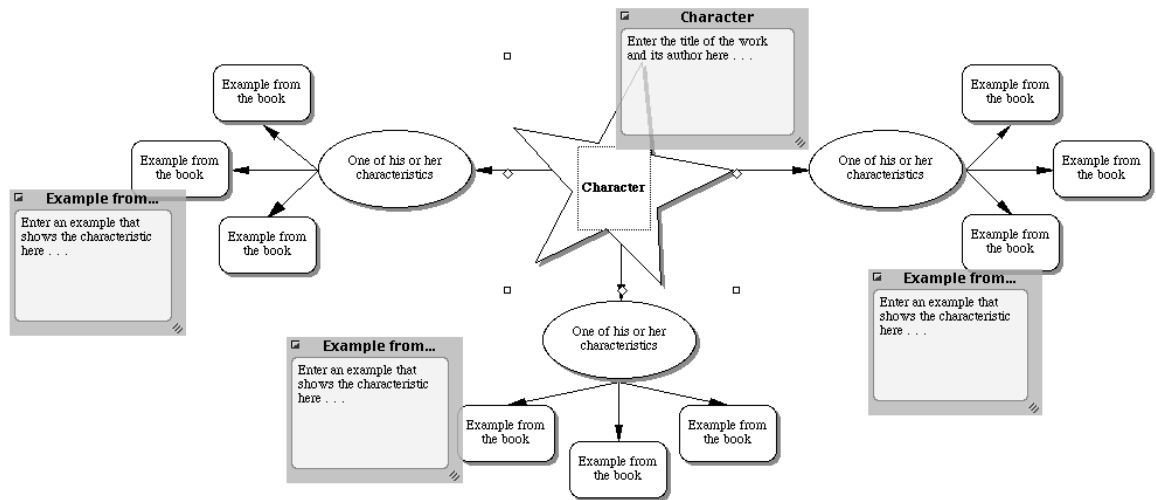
Character

Enter the title of the work and its author here . . .

Example from the book

Example from the book

Example from...

Enter an example that shows the characteristic here . . .

Example from the book

One of his or her characteristics

Character

One of his or her characteristics

Example from the book

Example from the book

Example from the book

Example from...

Enter an example that shows the characteristic here . . .

One of his or her characteristics

Example from...

Enter an example that shows the characteristic here . . .

Example from the book

Example from the book

Example from the book